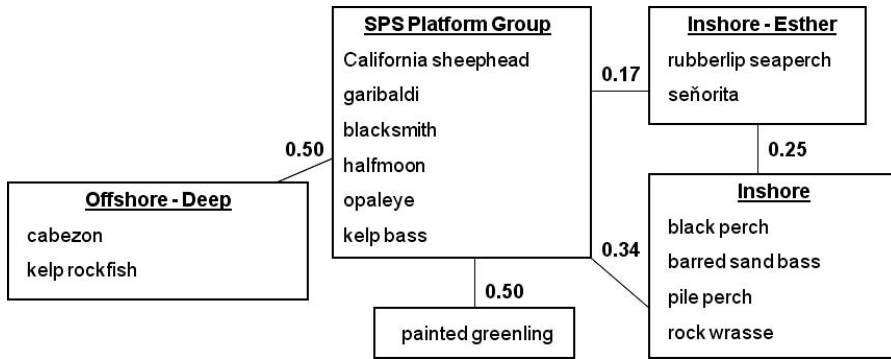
SPS Platform Group
California sheephead
garibaldi
blacksmith
halfmoon
opaleye
kelp bass

0.17

Inshore - Esther
rubberlip seaperch
seňorita

0.25

0.50

Offshore - Deep
cabezon
kelp rockfish

0.34

Inshore
black perch
barred sand bass
pile perch
rock wrasse

0.50

painted greenling